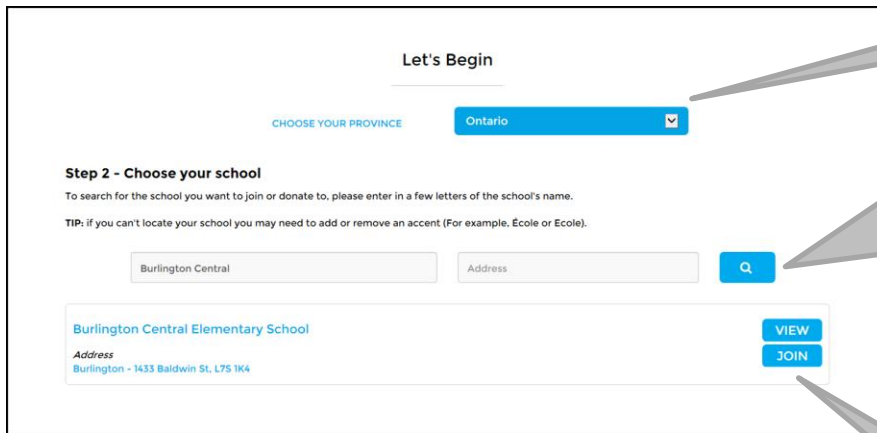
Let's Begin

CHOOSE YOUR PROVINCE

Ontario

Step 2 - Choose your school

To search for the school you want to join or donate to, please enter in a few letters of the school's name.

TIP: if you can't locate your school you may need to add or remove an accent (For example, École or Ecole).

Burlington Central

Address

Burlington Central Elementary School

Address

Burlington - 1433 Baldwin St, L7S 1K4

VIEW

JOIN